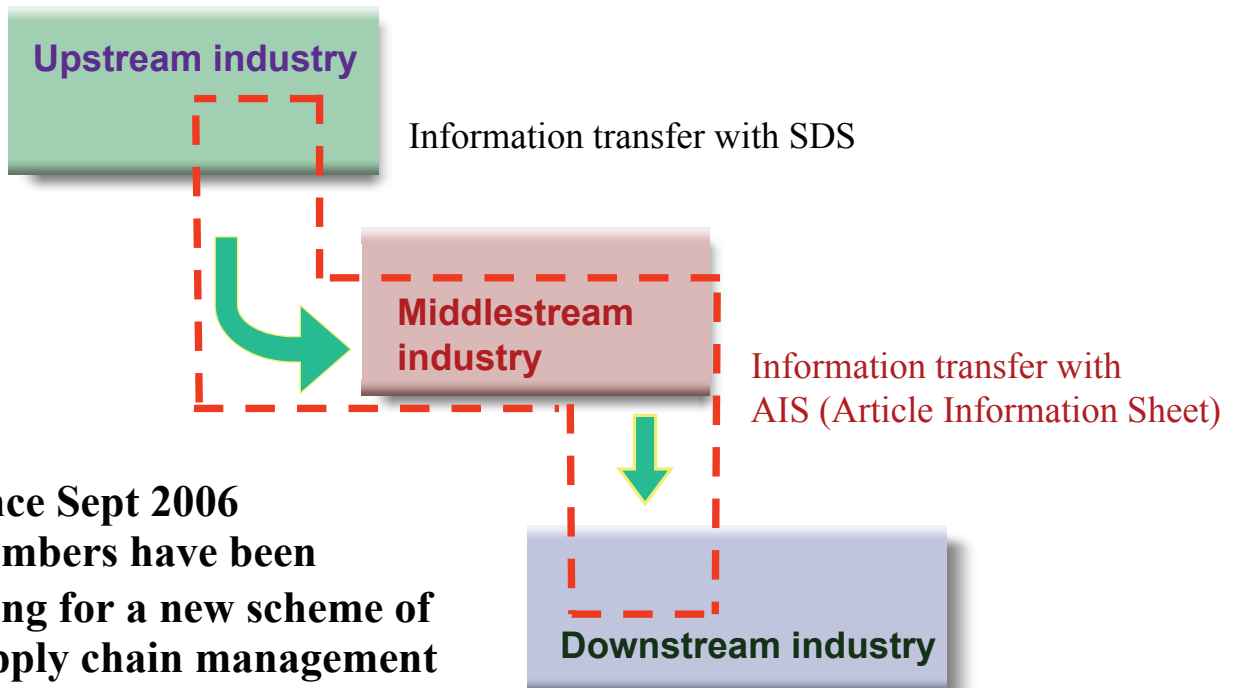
Upstream industry

Information transfer with SDS

Middlestream industry

Information transfer with AIS (Article Information Sheet)

ce Sept 2006 mbers have been ng for a new scheme of pply chain management

Downstream industry